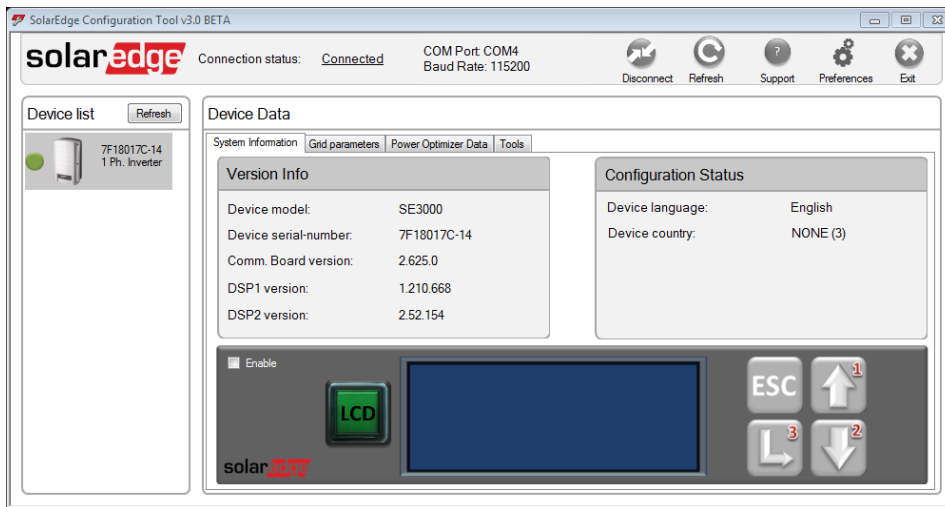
SolarEdge Configuration Tool v3.0 BETA

solaredge

Connection status: Connected

COM Port: COM4
Baud Rate: 115200

Disconnect Refresh Support Preferences Exit

Device list Refresh

7F18017C-14
1 Ph. Inverter

Device Data

System Information | Grid parameters | Power Optimizer Data | Tools

Version Info

| Device model: | SE3000 |
|---|---|
| Device serial-number: | 7F18017C-14 |
| Comm. Board version: | 2.625.0 |
| DSP1 version: | 1.210.668 |
| DSP2 version: | 2.52.154 |

Configuration Status

| Device language: | English |
|---|---|
| Device country: | NONE (3) |

Enable

LCD

solaredge

ESC 1 3 2